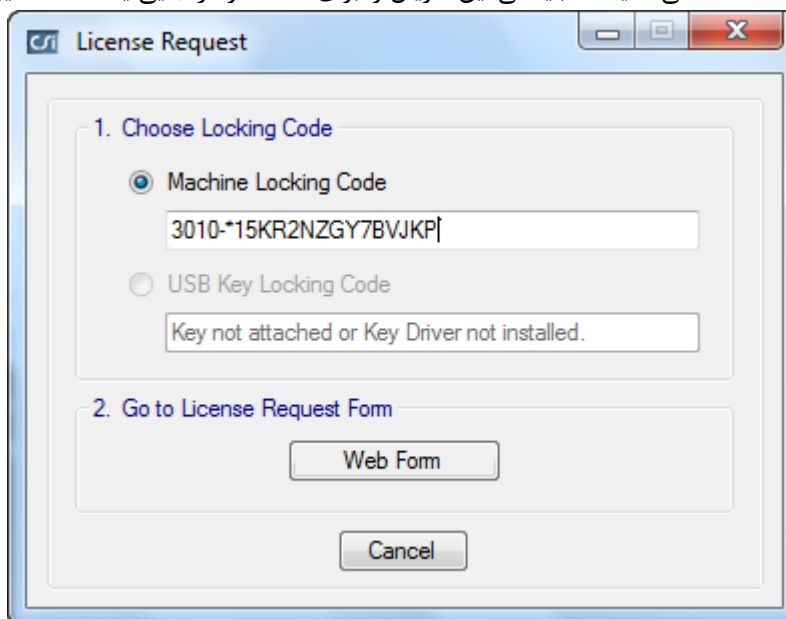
CSI License Request

1. Choose Locking Code

Machine Locking Code

3010-*15KR2NZGY7BVJKP

USB Key Locking Code

Key not attached or Key Driver not installed.

2. Go to License Request Form

Web Form

Cancel